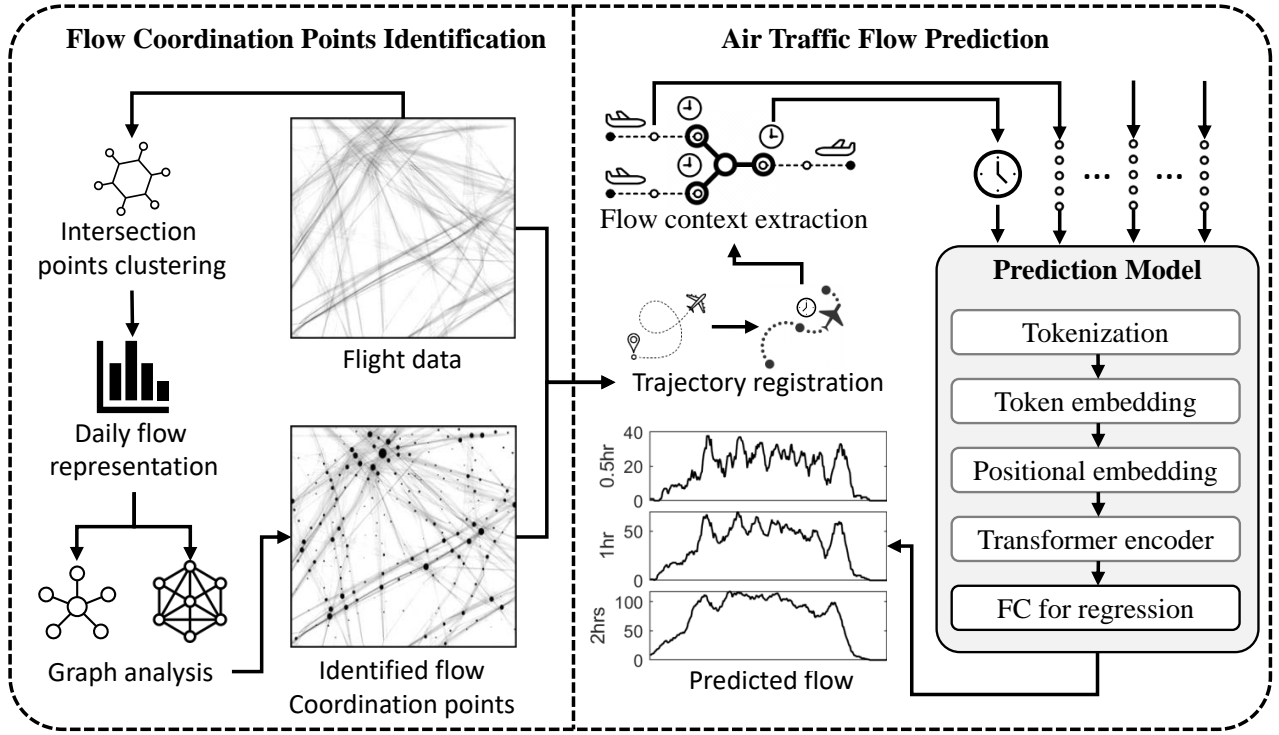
Flow Coordination Points Identification

Intersection points clustering

Daily flow representation

Graph analysis

Flight data

Identified flow Coordination points

Air Traffic Flow Prediction

Flow context extraction

...

...

Trajectory registration

Prediction Model

Tokenization

Token embedding

Positional embedding

Transformer encoder

FC for regression

40
20
0
0.5hr

50
0
1hr

100
50
0
2hrs

Predicted flow